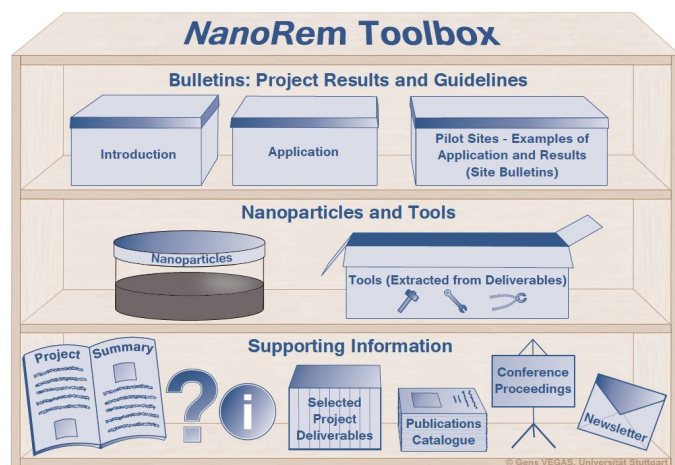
NanoRem Toolbox

Bulletins: Project Results and Guidelines

Introduction

Application

Pilot Sites - Examples of Application and Results (Site Bulletins)

Nanoparticles and Tools

Nanoparticles

Tools (Extracted from Deliverables)

Supporting Information

Project

Summary

Selected Project Deliverables

Publications Catalogue

Conference Proceedings

Newsletter

© Gens VEGAS, Universität Stuttgart